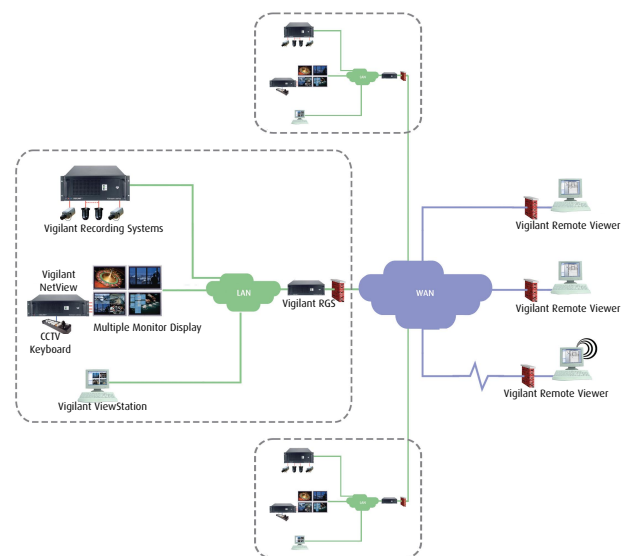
Vigilant Recording Systems

Vigilant NetView

CCTV Keyboard

Multiple Monitor Display

LAN

Vigilant RGS

WAN

Vigilant ViewStation

Vigilant Remote Viewer

Vigilant Remote Viewer

Vigilant Remote Viewer

LAN

LAN